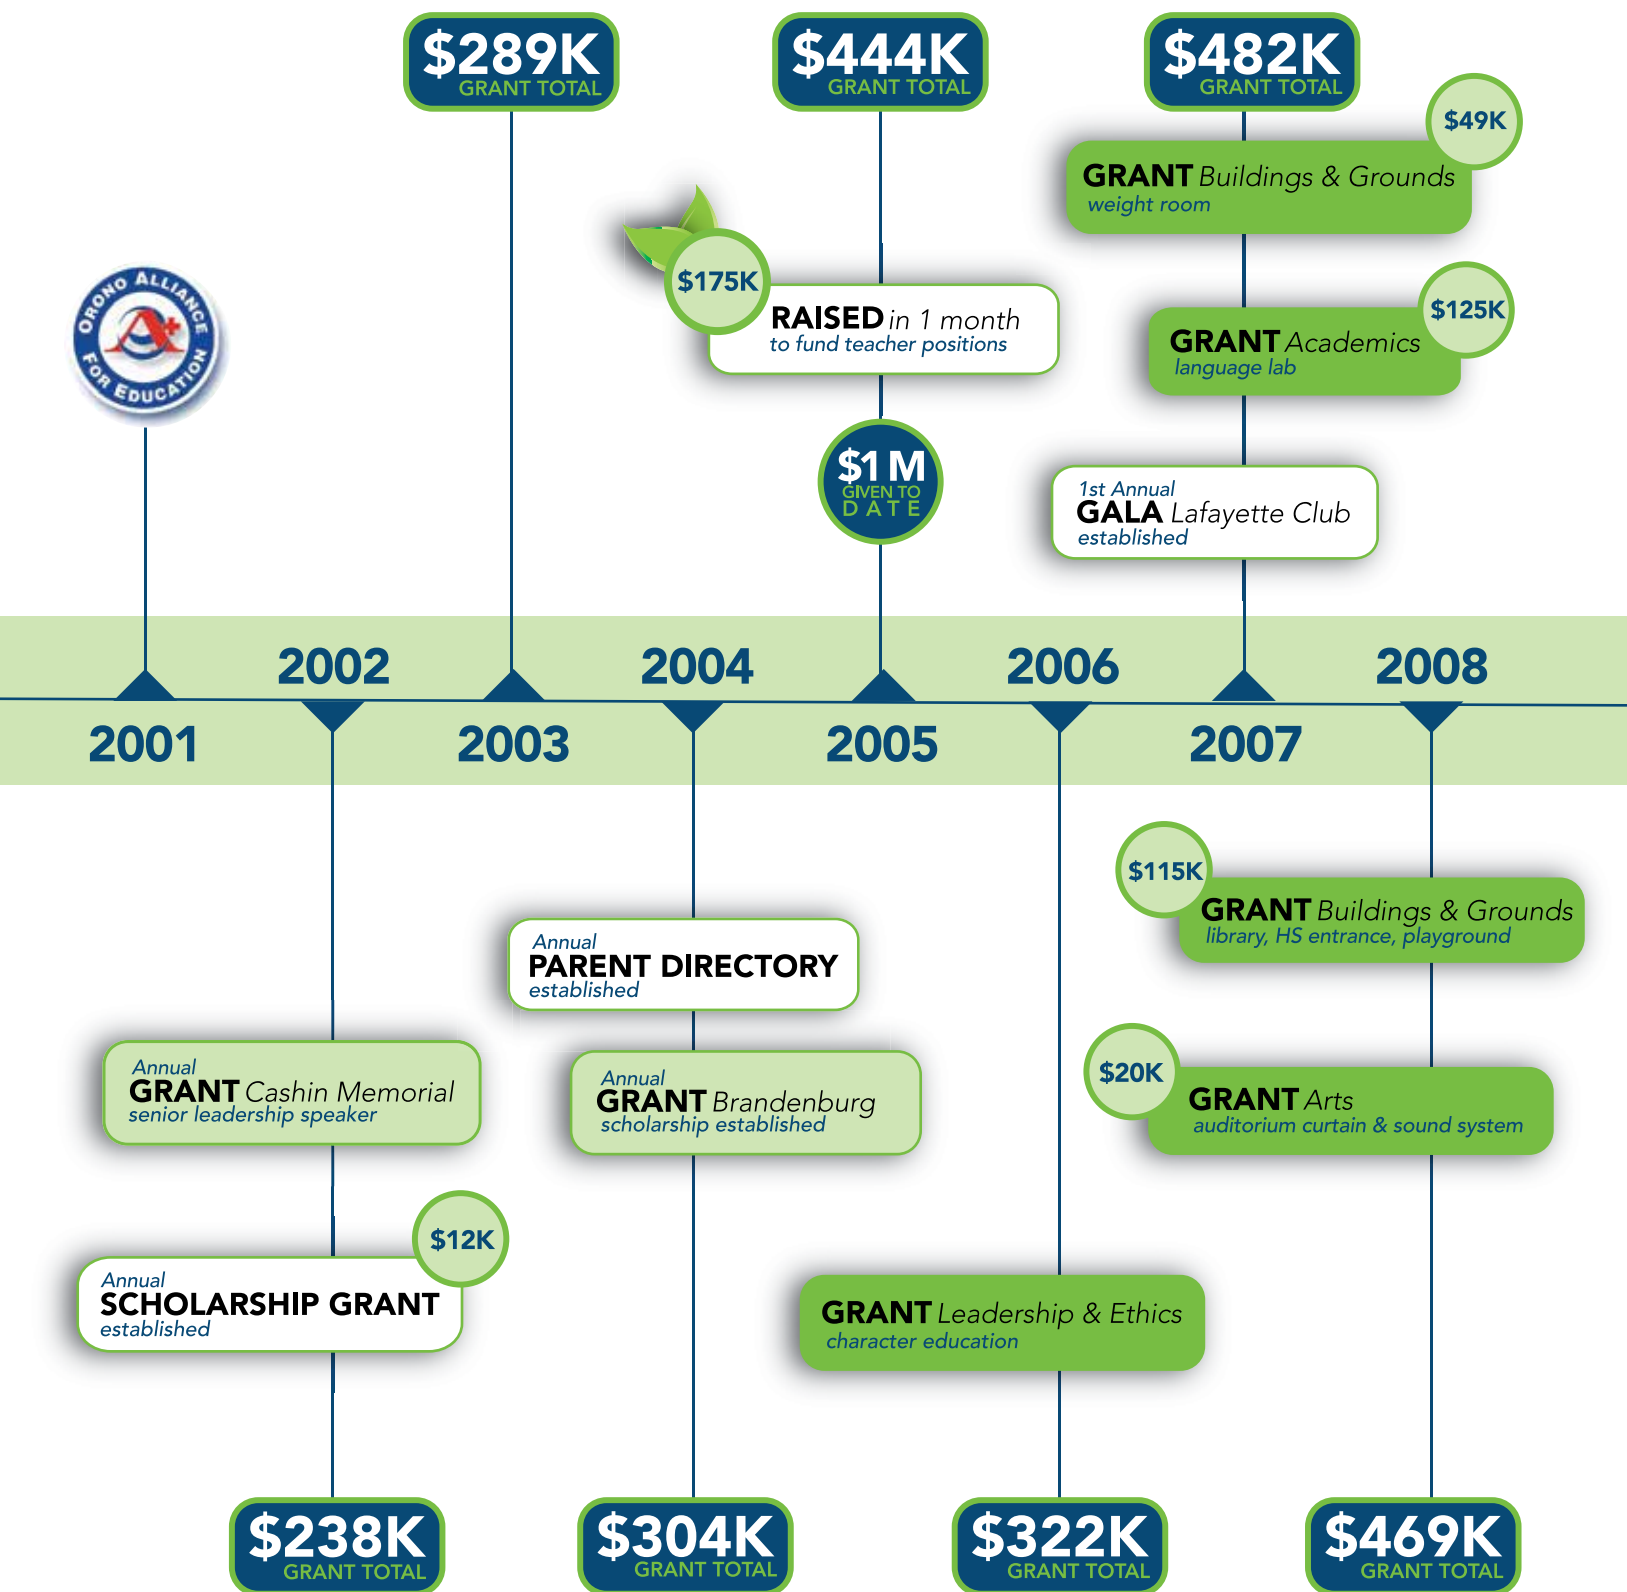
$289K GRANT TOTAL

$444K GRANT TOTAL

$482K GRANT TOTAL

$49K
GRANT Buildings & Grounds
weight room

ORONO ALLIANCE FOR EDUCATION

$175K
RAISED in 1 month
to fund teacher positions

$125K
GRANT Academics
language lab

$1 M GIVEN TO DATE

1st Annual
GALA Lafayette Club
established

2002
2004
2006
2008
2001
2003
2005
2007

$115K
GRANT Buildings & Grounds
library, HS entrance, playground

Annual
PARENT DIRECTORY
established

Annual
GRANT Cashin Memorial
senior leadership speaker

Annual
GRANT Brandenburg
scholarship established

$20K
GRANT Arts
auditorium curtain & sound system

$12K
Annual
SCHOLARSHIP GRANT
established

GRANT Leadership & Ethics
character education

$238K GRANT TOTAL

$304K GRANT TOTAL

$322K GRANT TOTAL

$469K GRANT TOTAL